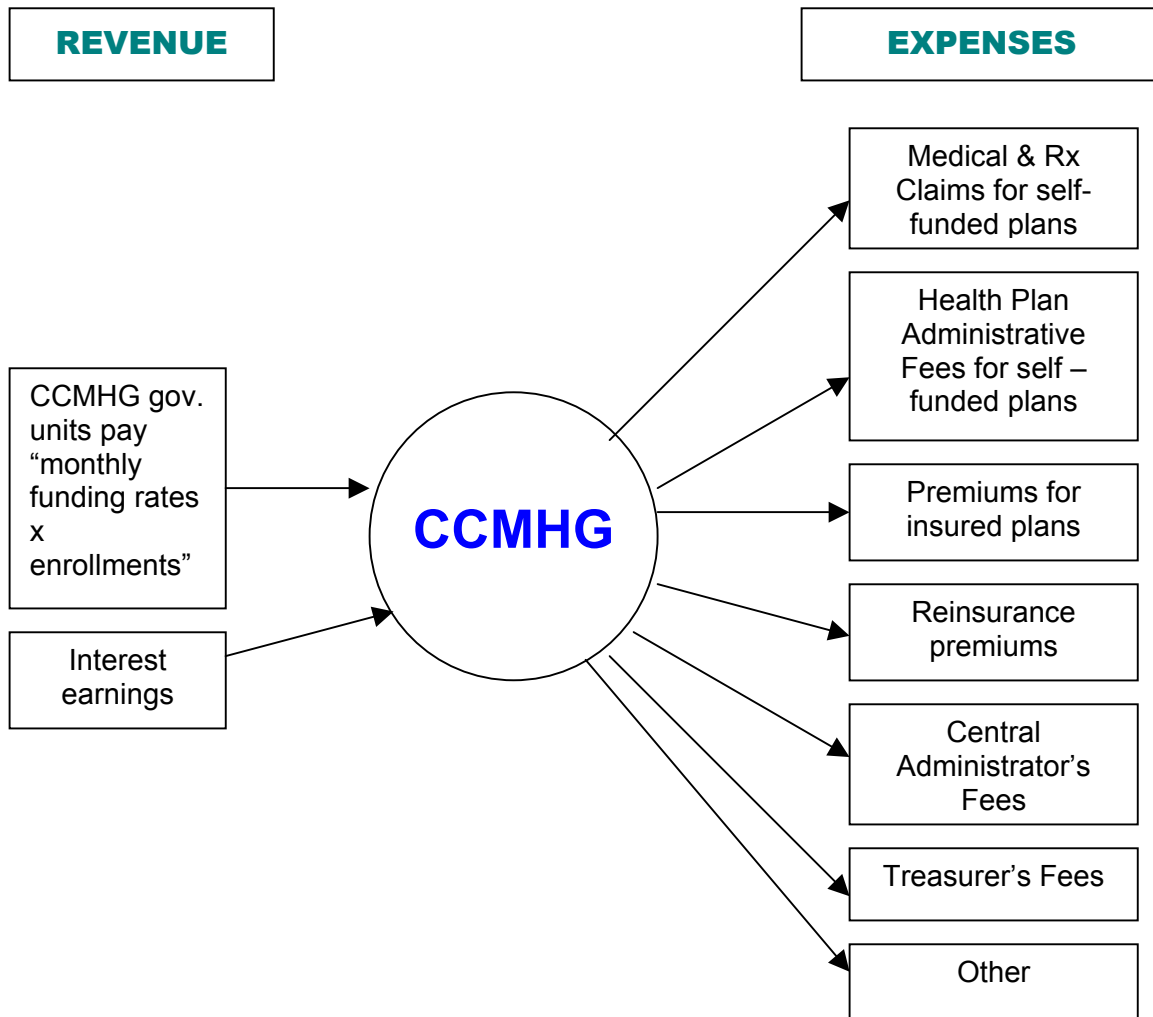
REVENUE

EXPENSES

CCMHG gov. units pay “monthly funding rates x enrollments”

Interest earnings

CCMHG

Medical & Rx Claims for self-funded plans

Health Plan Administrative Fees for self – funded plans

Premiums for insured plans

Reinsurance premiums

Central Administrator’s Fees

Treasurer’s Fees

Other